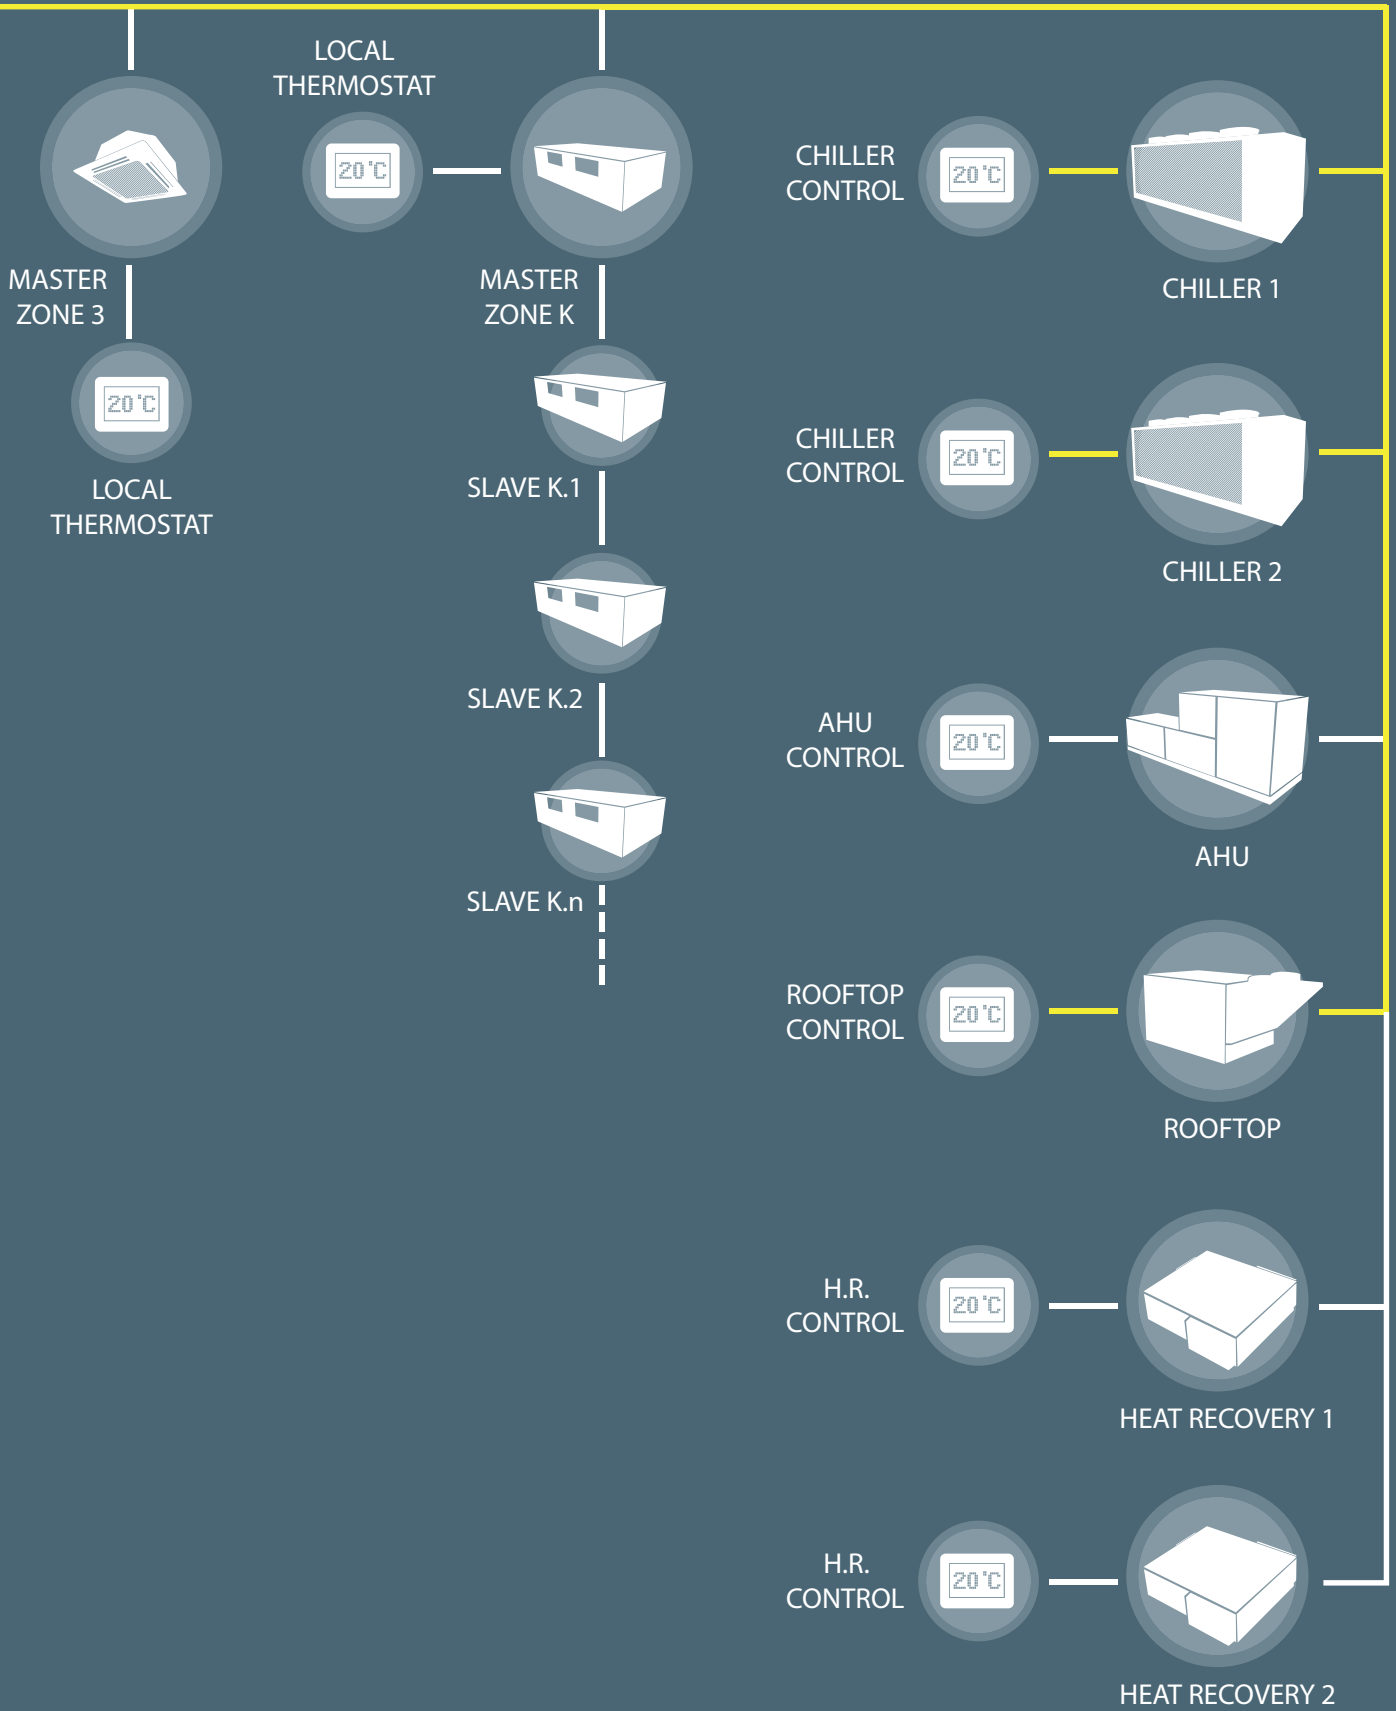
LOCAL THERMOSTAT

20°C

MASTER ZONE 3

20°C

LOCAL THERMOSTAT

MASTER ZONE K

SLAVE K.1

SLAVE K.2

SLAVE K.n

CHILLER CONTROL

20°C

CHILLER 1

CHILLER CONTROL

20°C

CHILLER 2

AHU CONTROL

20°C

AHU

ROOFTOP CONTROL

20°C

ROOFTOP

H.R. CONTROL

20°C

HEAT RECOVERY 1

H.R. CONTROL

20°C

HEAT RECOVERY 2